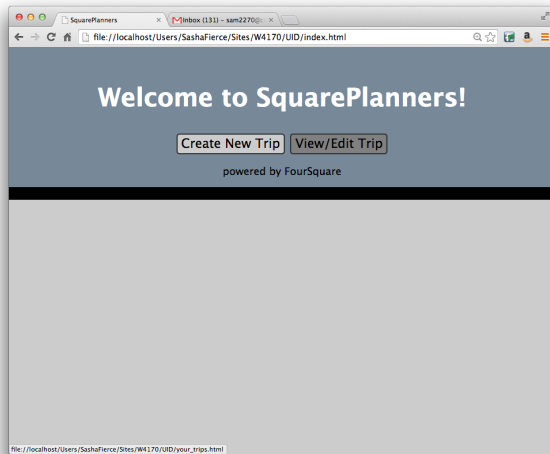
SquarePlanners ×
Inbox (131) – sam2270 ×

file://localhost/Users/SashaFierce/Sites/W4170/UID/index.html

Welcome to SquarePlanners!

Create New Trip
View/Edit Trip

powered by FourSquare

file://localhost/Users/SashaFierce/Sites/W4170/UID/your_trips.html